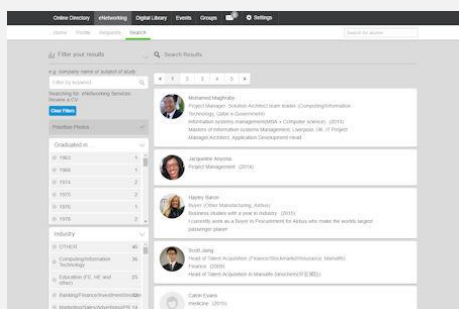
Online Directory eNetworking Digital Library Events Groups Settings

Home Profile Requests Search

Search for alumni

Filter your results

e.g. company name or subject of study

Filter by keyword

Searching for: eNetworking Services Receive a CV

Clear Filters

Prioritise Photos

Graduated in

1963 1
1969 1
1974 2
1975 2
1976 1
1978 1

Industry

OTHER 45
Computing/Information Technology 36
Education (FE, HE and other) 25
Banking/Finance/Investment/Insurance 25
Marketing/Sales/Advertising/PR 14

Search Results

« 1 2 3 4 5 »

Mohamed Maghraby
Project Manager, Solution Architect team leader (Computing/Information Technology, Qatar e-Government)
Information systems management/MBA • Computer sciences (2010)
Masters of information systems Management, Liverpool, UK, IT Project Manager/Architect, Application Development head

Jacqueline Anyona
Project Management (2014)

Hayley Saxon
Buyer (Other Manufacturing, Airbus)
Business studies with a year in industry (2015)
I currently work as a Buyer in Procurement for Airbus who make the worlds largest passenger plane!

Scott Jiang
Head of Talent Acquisition (Finance/Stockmarket/Insurance, Manulife)
Finance (2009)
Head of Talent Acquisition in Manulife Securities(中宏保险)

Caron Evans
Medicine (2015)